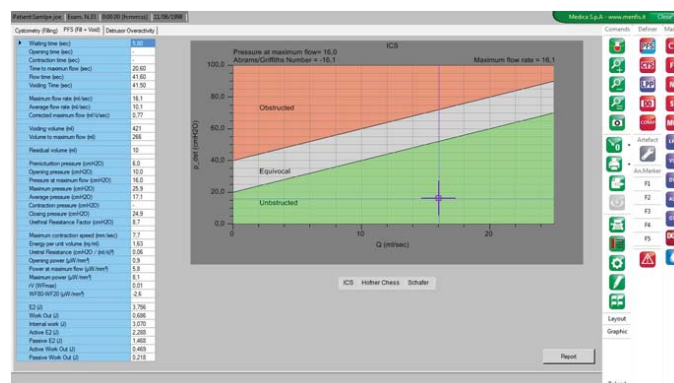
Patient:Sample Joe | Exam. N.31 | 0:00:00 (h:mm:ss) | 21/06/1998

Medica S.p.A - www.menfis.it

Cystometry (Filling) | PFS (Fill + Void) | Detrusor Overactivity

| | |
|---|---|
| Waiting time (sec) | 5,00 |
| Opening time (sec) | |
| Contraction time (sec) | |
| Time to maximum flow (sec) | 20,60 |
| Flow time (sec) | 41,60 |
| Voiding Time (sec) | 41,50 |
| Maximum flow rate (ml/sec) | 16,1 |
| Average flow rate (ml/sec) | 10,1 |
| Corrected maximum flow (ml/s/sec) | 0,77 |
| Voiding volume (ml) | 421 |
| Volume to maximum flow (ml) | 266 |
| Residual volume (ml) | 10 |
| Premicturition pressure (cmH2O) | 6,0 |
| Opening pressure (cmH2O) | 10,0 |
| Pressure at maximum flow (cmH2O) | 16,0 |
| Maximum pressure (cmH2O) | 25,9 |
| Average pressure (cmH2O) | 17,1 |
| Contraction pressure (cmH2O) | |
| Closing pressure (cmH2O) | 24,9 |
| Urethral Resistance Factor (cmH2O) | 8,7 |
| Maximum contraction speed (mm/sec) | 7,7 |
| Energy per unit volume (mJ/ml) | 1,63 |
| Uretral Resistance (cmH2O / (ml/s)²) | 0,06 |
| Opening power (µW/mm²) | 0,9 |
| Power at maximum flow (µW/mm²) | 5,8 |
| Maximum power (µW/mm²) | 8,1 |
| rV (W/Fmax) | 0,01 |
| WF80-WF20 (µW/mm²) | -2,6 |
| E2 (J) | 3,756 |
| Work Out (J) | 0,686 |
| Internal work (J) | 3,070 |
| Active E2 (J) | 2,288 |
| Passive E2 (J) | 1,468 |
| Active Work Out (J) | 0,469 |
| Passive Work Out (J) | 0,218 |

ICS
Pressure at maximum flow= 16,0
Abrams/Griffiths Number = -16,1
Maximum flow rate = 16,1
100,0
80,0
60,0
40,0
20,0
0,0
p_det (cmH2O)
Obstructed
Equivocal
Unobstructed
0
10
20
Q (ml/sec)

ICS Hofner Chess Schafer

Report

Comands Definer Ma
Artefact
An.Marker
F1
F2
F3
F4
F5
Layout
Graphic